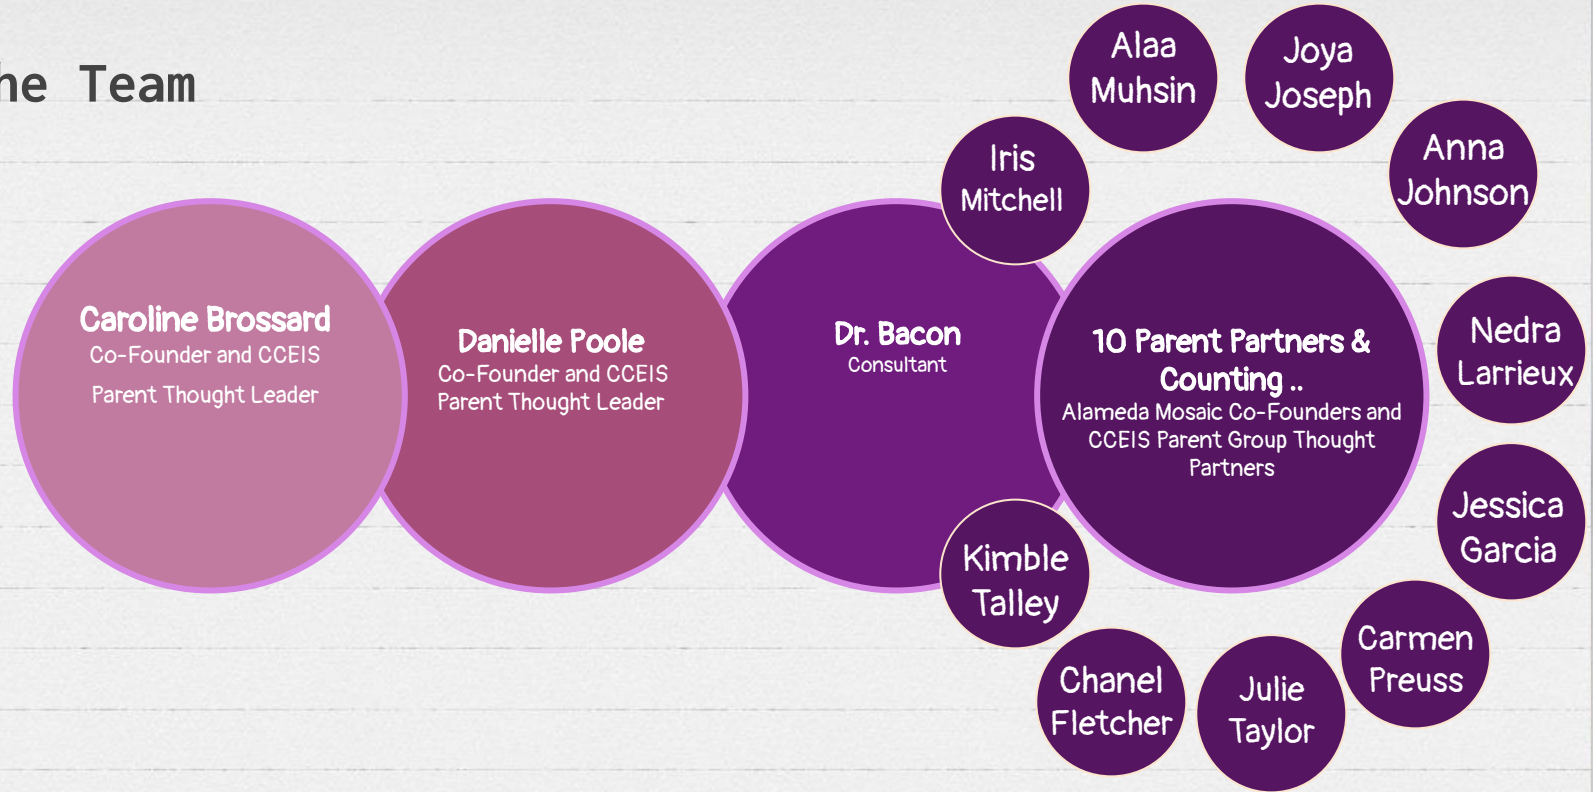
he Team

Caroline Brossard
Co-Founder and CCEIS Parent Thought Leader

Danielle Poole
Co-Founder and CCEIS Parent Thought Leader

Dr. Bacon
Consultant

10 Parent Partners & Counting ..
Alameda Mosaic Co-Founders and CCEIS Parent Group Thought Partners

Iris Mitchell

Alaa Muhsin

Joya Joseph

Anna Johnson

Nedra Larrieux

Jessica Garcia

Carmen Preuss

Julie Taylor

Chanel Fletcher

Kimble Talley